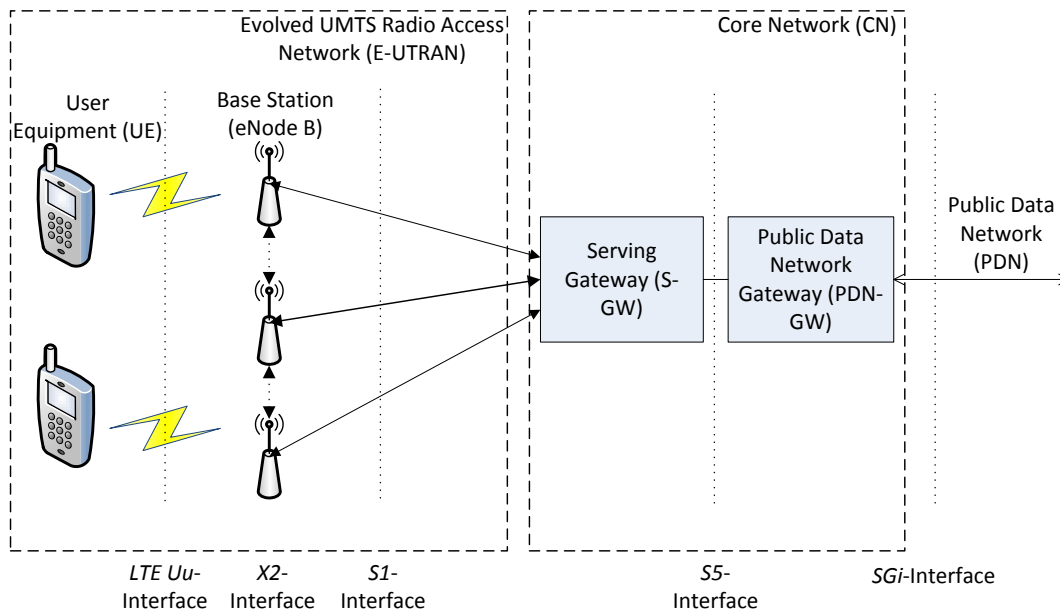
Evolved UMTS Radio Access Network (E-UTRAN)

Core Network (CN)

User Equipment (UE)

Base Station (eNode B)

Public Data Network (PDN)

Serving Gateway (S-GW)

Public Data Network Gateway (PDN-GW)

LTE Uu-Interface

X2-Interface

S1-Interface

S5-Interface

SGi-Interface